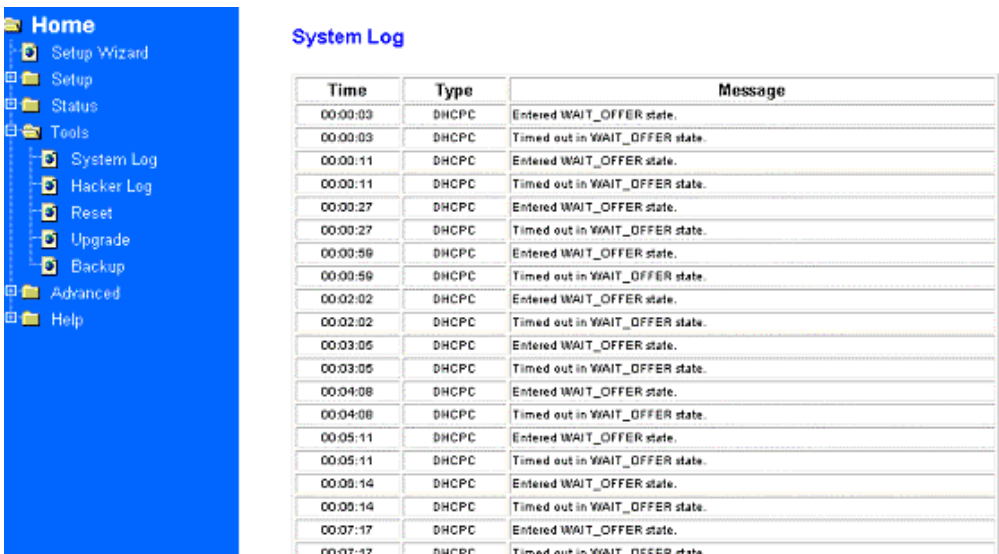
Home
Setup Wizard
Setup
Status
Tools
System Log
Hacker Log
Reset
Upgrade
Backup
Advanced
Help

System Log

| Time | Type | Message |
|---|---|---|
| 00:00:03 | DHCPC | Entered WAIT_OFFER state. |
| 00:00:03 | DHCPC | Timed out in WAIT_OFFER state. |
| 00:00:11 | DHCPC | Entered WAIT_OFFER state. |
| 00:00:11 | DHCPC | Timed out in WAIT_OFFER state. |
| 00:00:27 | DHCPC | Entered WAIT_OFFER state. |
| 00:00:27 | DHCPC | Timed out in WAIT_OFFER state. |
| 00:00:59 | DHCPC | Entered WAIT_OFFER state. |
| 00:00:59 | DHCPC | Timed out in WAIT_OFFER state. |
| 00:02:02 | DHCPC | Entered WAIT_OFFER state. |
| 00:02:02 | DHCPC | Timed out in WAIT_OFFER state. |
| 00:03:05 | DHCPC | Entered WAIT_OFFER state. |
| 00:03:05 | DHCPC | Timed out in WAIT_OFFER state. |
| 00:04:08 | DHCPC | Entered WAIT_OFFER state. |
| 00:04:08 | DHCPC | Timed out in WAIT_OFFER state. |
| 00:05:11 | DHCPC | Entered WAIT_OFFER state. |
| 00:05:11 | DHCPC | Timed out in WAIT_OFFER state. |
| 00:06:14 | DHCPC | Entered WAIT_OFFER state. |
| 00:06:14 | DHCPC | Timed out in WAIT_OFFER state. |
| 00:07:17 | DHCPC | Entered WAIT_OFFER state. |
| 00:07:17 | DHCPC | Timed out in WAIT_OFFER state. |